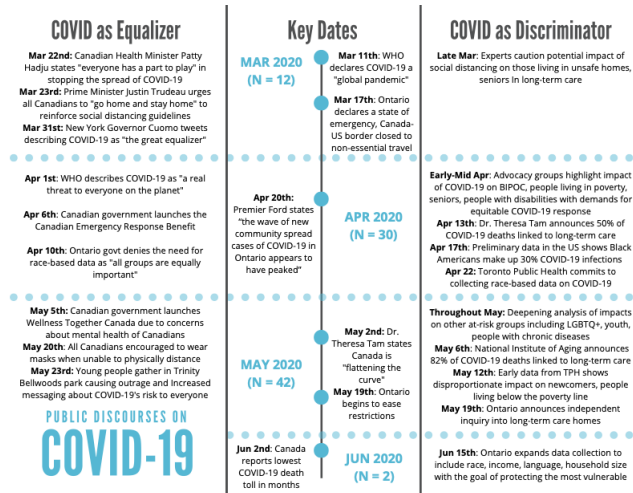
COVID as Equalizer

Key Dates

COVID as Discriminator

Mar 22nd: Canadian Health Minister Patty Hadju states "everyone has a part to play" in stopping the spread of COVID-19
Mar 23rd: Prime Minister Justin Trudeau urges all Canadians to "go home and stay home" to reinforce social distancing guidelines
Mar 31st: New York Governor Cuomo tweets describing COVID-19 as "the great equalizer"

MAR 2020 (N = 12)

Mar 11th: WHO declares COVID-19 a "global pandemic"

Mar 17th: Ontario declares a state of emergency, Canada-US border closed to non-essential travel

Late Mar: Experts caution potential impact of social distancing on those living in unsafe homes, seniors in long-term care

Apr 1st: WHO describes COVID-19 as "a real threat to everyone on the planet"

Apr 6th: Canadian government launches the Canadian Emergency Response Benefit

Apr 10th: Ontario govt denies the need for race-based data as "all groups are equally important"

Apr 20th: Premier Ford states "the wave of new community spread cases of COVID-19 in Ontario appears to have peaked"

APR 2020 (N = 30)

Early-Mid Apr: Advocacy groups highlight impact of COVID-19 on BIPOC, people living in poverty, seniors, people with disabilities with demands for equitable COVID-19 response
Apr 13th: Dr. Theresa Tam announces 50% of COVID-19 deaths linked to long-term care
Apr 17th: Preliminary data in the US shows Black Americans make up 30% COVID-19 infections
Apr 22: Toronto Public Health commits to collecting race-based data on COVID-19

May 5th: Canadian government launches Wellness Together Canada due to concerns about mental health of Canadians
May 20th: All Canadians encouraged to wear masks when unable to physically distance
May 23rd: Young people gather in Trinity Bellwoods park causing outrage and Increased messaging about COVID-19's risk to everyone

MAY 2020 (N = 42)

May 2nd: Dr. Theresa Tam states Canada is "flattening the curve"

May 19th: Ontario begins to ease restrictions

Throughout May: Deepening analysis of impacts on other at-risk groups including LGBTQ+, youth, people with chronic diseases
May 6th: National Institute of Aging announces 82% of COVID-19 deaths linked to long-term care
May 12th: Early data from TPH shows disproportionate impact on newcomers, people living below the poverty line
May 19th: Ontario announces independent inquiry into long-term care homes

PUBLIC DISCOURSES ON
COVID-19

Jun 2nd: Canada reports lowest COVID-19 death toll in months

JUN 2020 (N = 2)

Jun 15th: Ontario expands data collection to include race, income, language, household size with the goal of protecting the most vulnerable